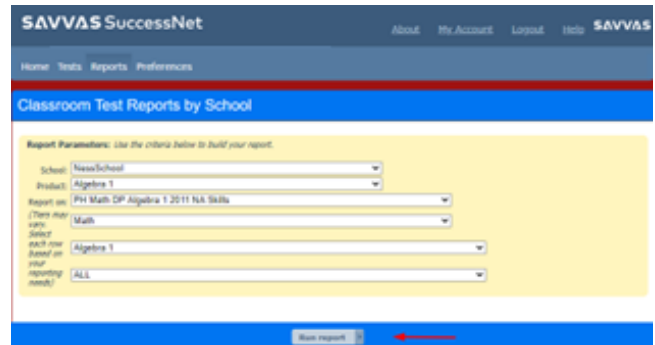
SAVVAS SuccessNet

About My Account Logout Help SAVVAS

Home Tests Reports Preferences

Classroom Test Reports by School

Report Parameters: Use the criteria below to build your report.

School: NassSchool

Product: Algebra 1

Report on: PH Math DP Algebra 1 2011 NA Skills

(Tiers may vary. Select each row based on your reporting needs) Math

Algebra 1

ALL

Run report